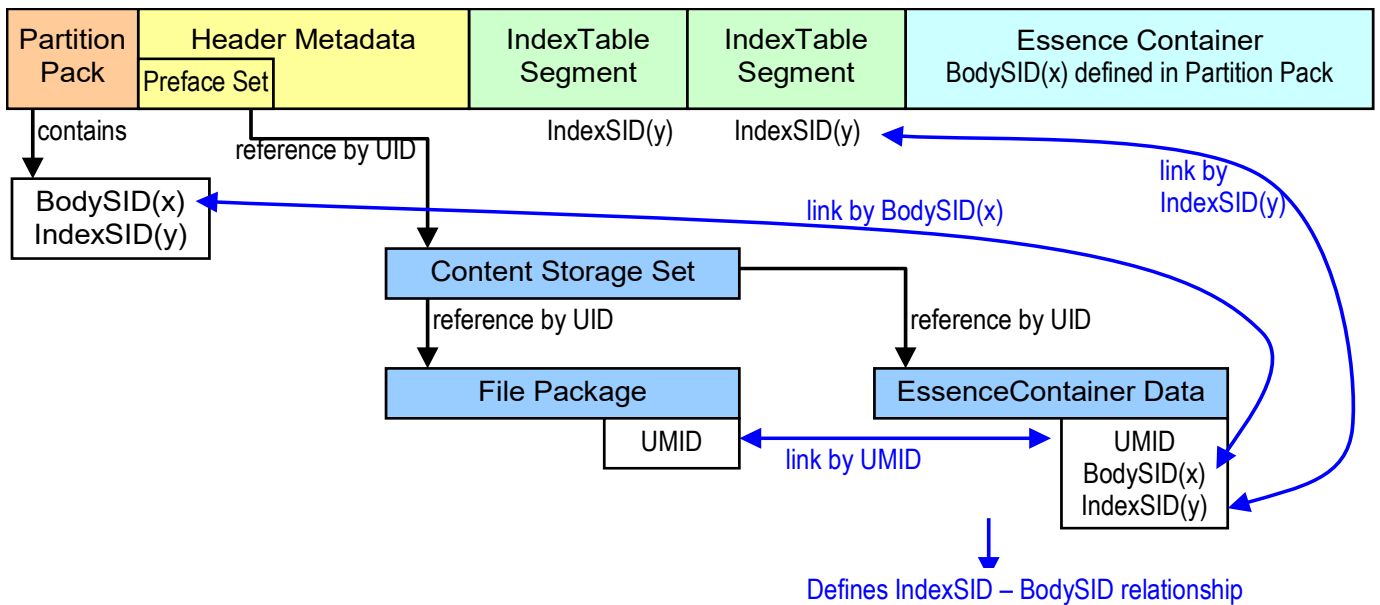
Partition Pack

Header Metadata

Preface Set

IndexTable Segment

IndexTable Segment

Essence Container
BodySID(x) defined in Partition Pack

contains

reference by UID

IndexSID(y)

IndexSID(y)

link by IndexSID(y)

BodySID(x)
IndexSID(y)

link by BodySID(x)

Content Storage Set

reference by UID

reference by UID

File Package

EssenceContainer Data

UMID

link by UMID

UMID
BodySID(x)
IndexSID(y)

Defines IndexSID – BodySID relationship